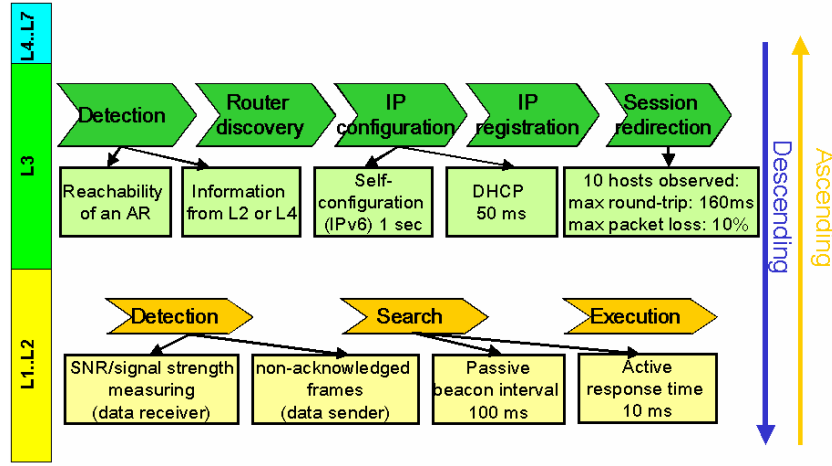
L4..L7

L3

L1..L2

Detection

Router discovery

IP configuration

IP registration

Session redirection

Reachability of an AR

Information from L2 or L4

Self-configuration (IPv6) 1 sec

DHCP 50 ms

10 hosts observed: max round-trip: 160ms max packet loss: 10%

Detection

Search

Execution

SNR/signal strength measuring (data receiver)

non-acknowledged frames (data sender)

Passive beacon interval 100 ms

Active response time 10 ms

Descending

Ascending